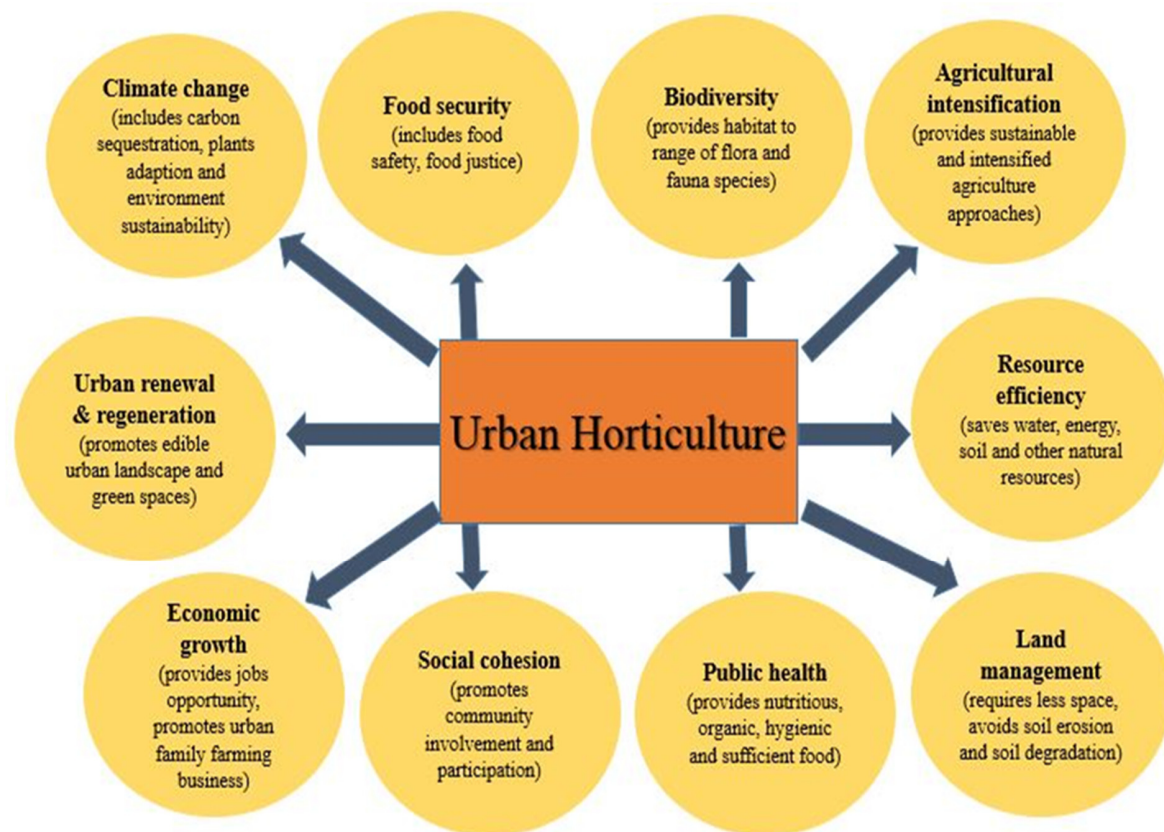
Climate change
(includes carbon sequestration, plants adaption and environment sustainability)

Food security
(includes food safety, food justice)

Biodiversity
(provides habitat to range of flora and fauna species)

Agricultural intensification
(provides sustainable and intensified agriculture approaches)

Urban renewal & regeneration
(promotes edible urban landscape and green spaces)

Urban Horticulture

Resource efficiency
(saves water, energy, soil and other natural resources)

Economic growth
(provides jobs opportunity, promotes urban family farming business)

Social cohesion
(promotes community involvement and participation)

Public health
(provides nutritious, organic, hygienic and sufficient food)

Land management
(requires less space, avoids soil erosion and soil degradation)